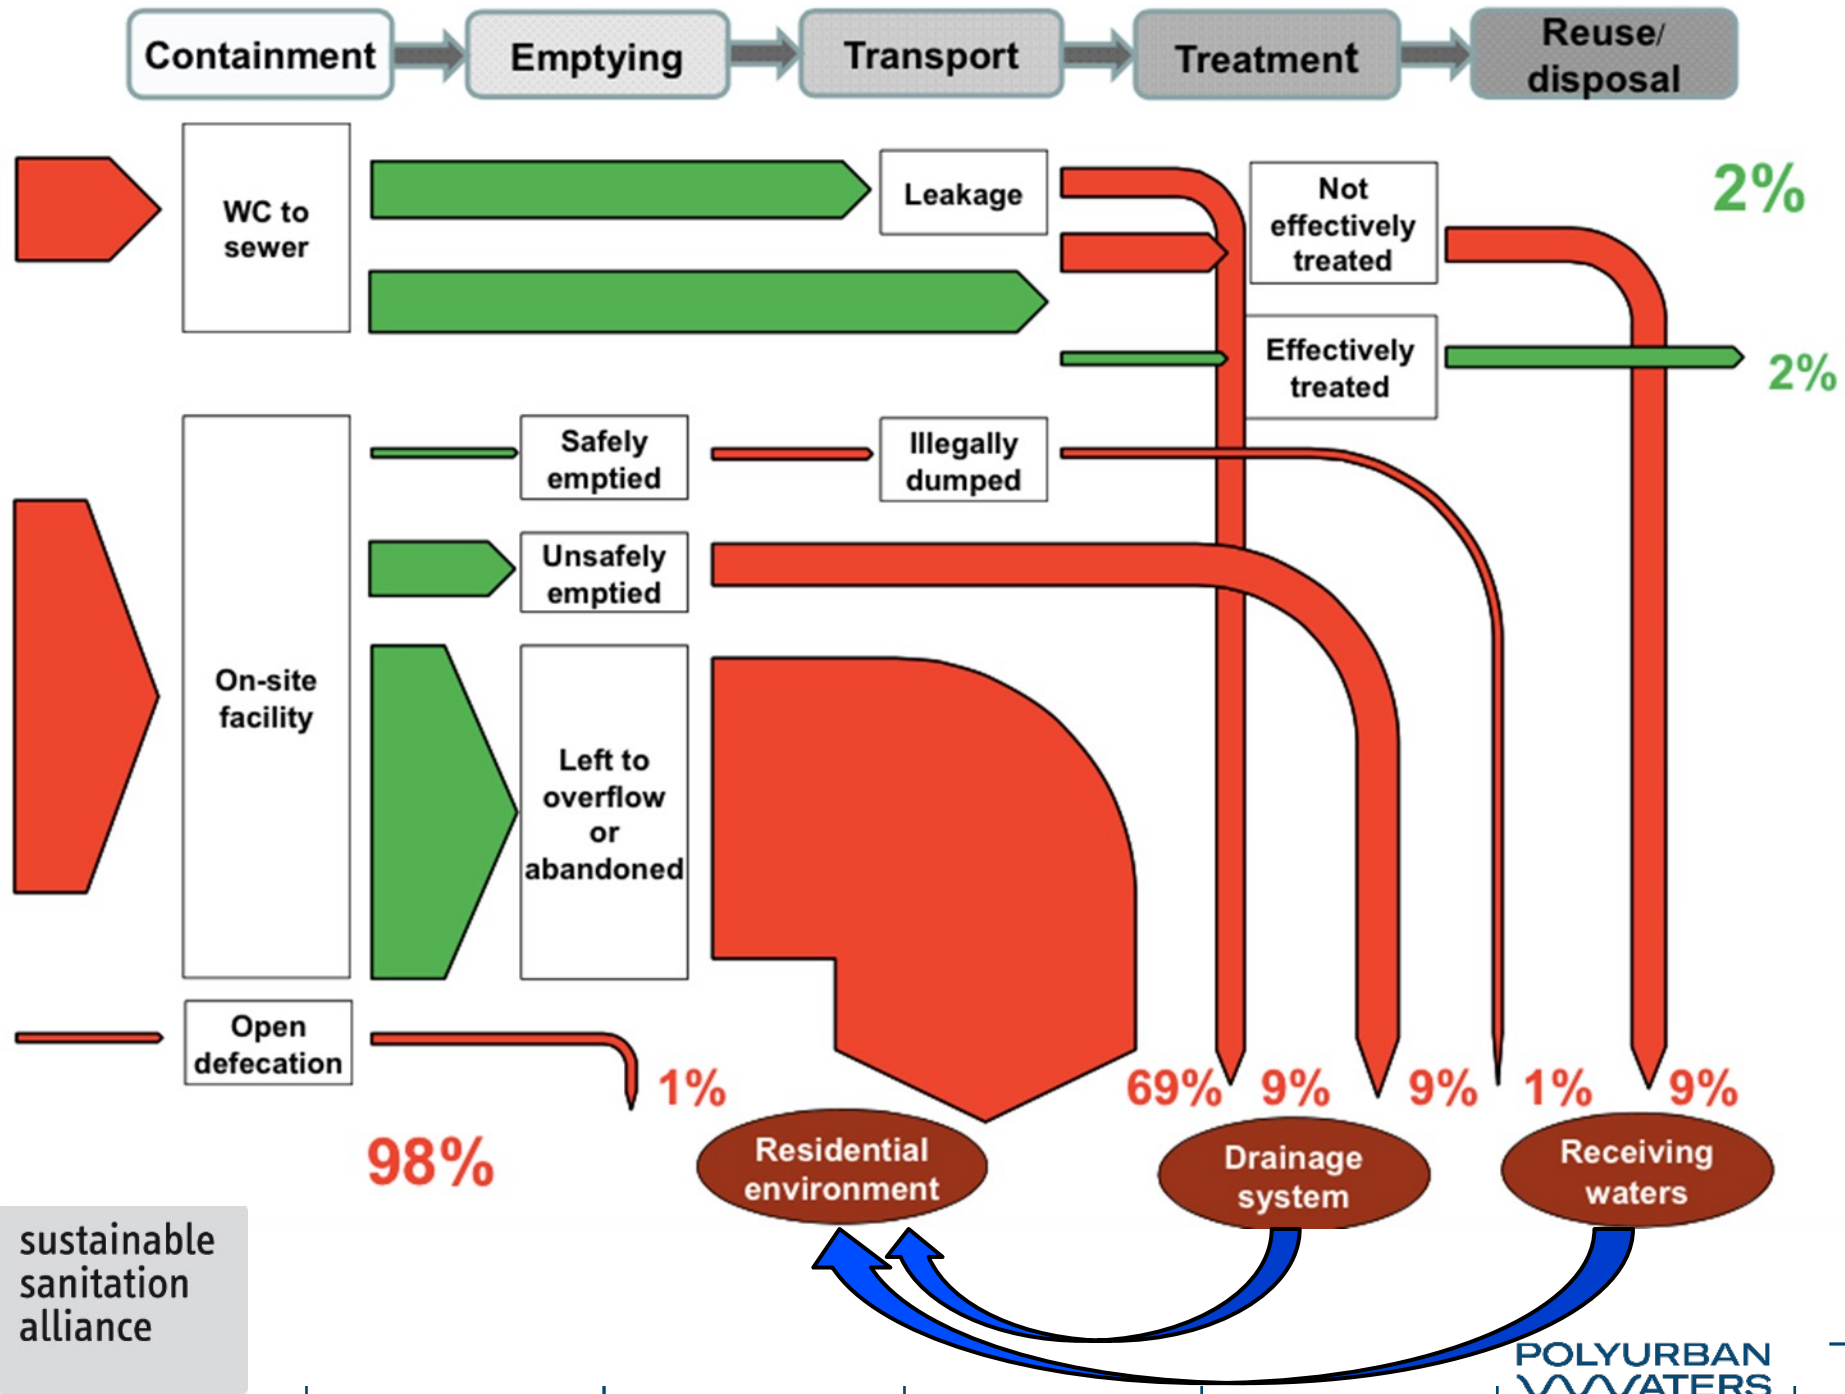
Containment

Emptying

Transport

Treatment

Reuse/ disposal

WC to sewer

Leakage

Not effectively treated

2%

Effectively treated

2%

On-site facility

Safely emptied

Illegally dumped

Unsafely emptied

Left to overflow or abandoned

Open defecation

1%

69%

9%

9%

1%

9%

98%

Residential environment

Drainage system

Receiving waters

sustainable sanitation alliance

POLYURBAN WATERS